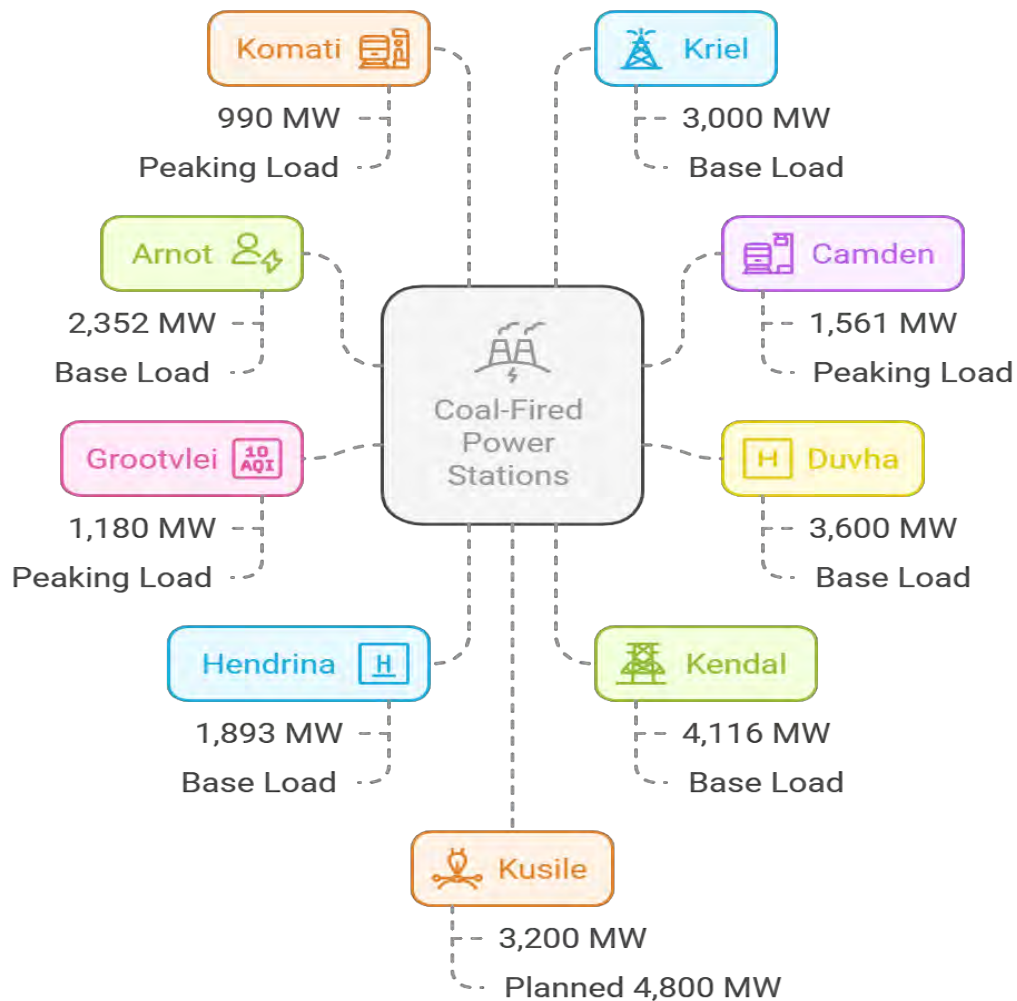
Coal-Fired Power Stations

Komati
990 MW
Peaking Load

Kriel
3,000 MW
Base Load

Arnot
2,352 MW
Base Load

Camden
1,561 MW
Peaking Load

Grootvlei
10 AQI
1,180 MW
Peaking Load

H
Duvha
3,600 MW
Base Load

Hendrina
H
1,893 MW
Base Load

Kendal
4,116 MW
Base Load

Kusile
3,200 MW
Planned 4,800 MW